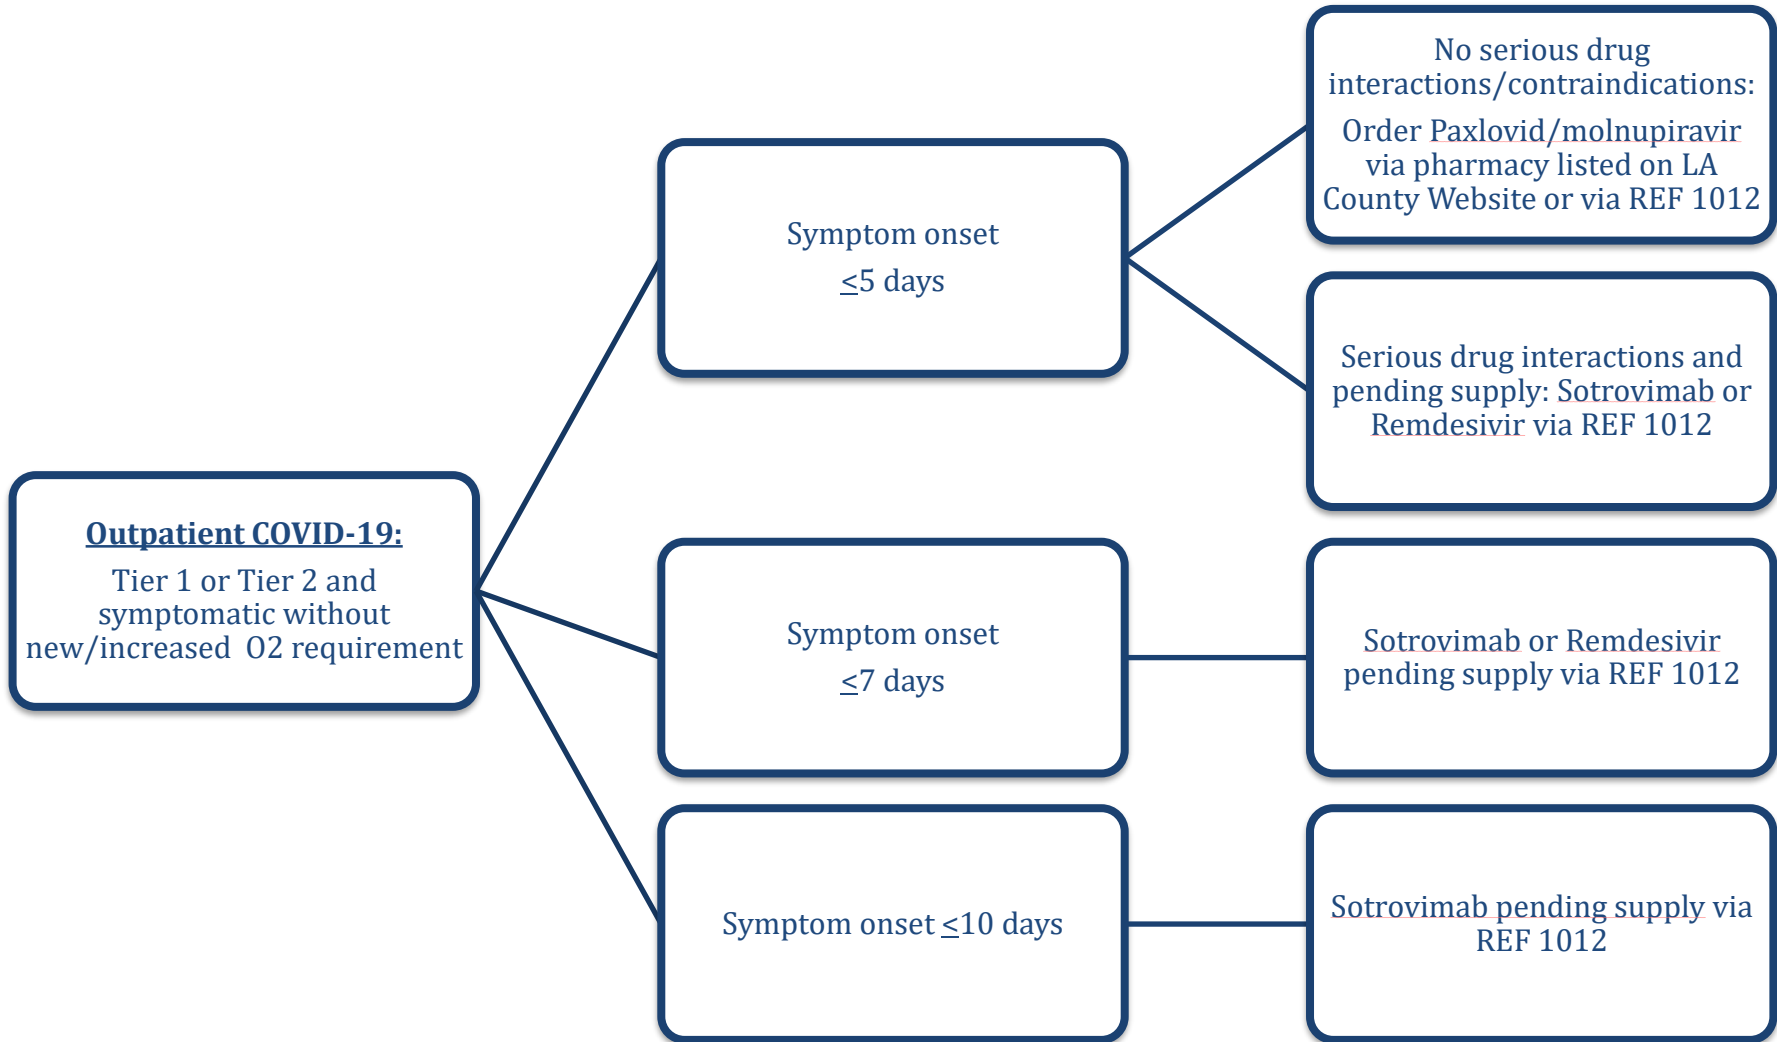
Outpatient COVID-19:

Tier 1 or Tier 2 and symptomatic without new/increased O2 requirement

Symptom onset $\leq$5 days

No serious drug interactions/contraindications:

Order Paxlovid/molnupiravir via pharmacy listed on LA County Website or via REF 1012

Serious drug interactions and pending supply: Sotrovimab or Remdesivir via REF 1012

Symptom onset $\leq$7 days

Sotrovimab or Remdesivir pending supply via REF 1012

Symptom onset $\leq$10 days

Sotrovimab pending supply via REF 1012